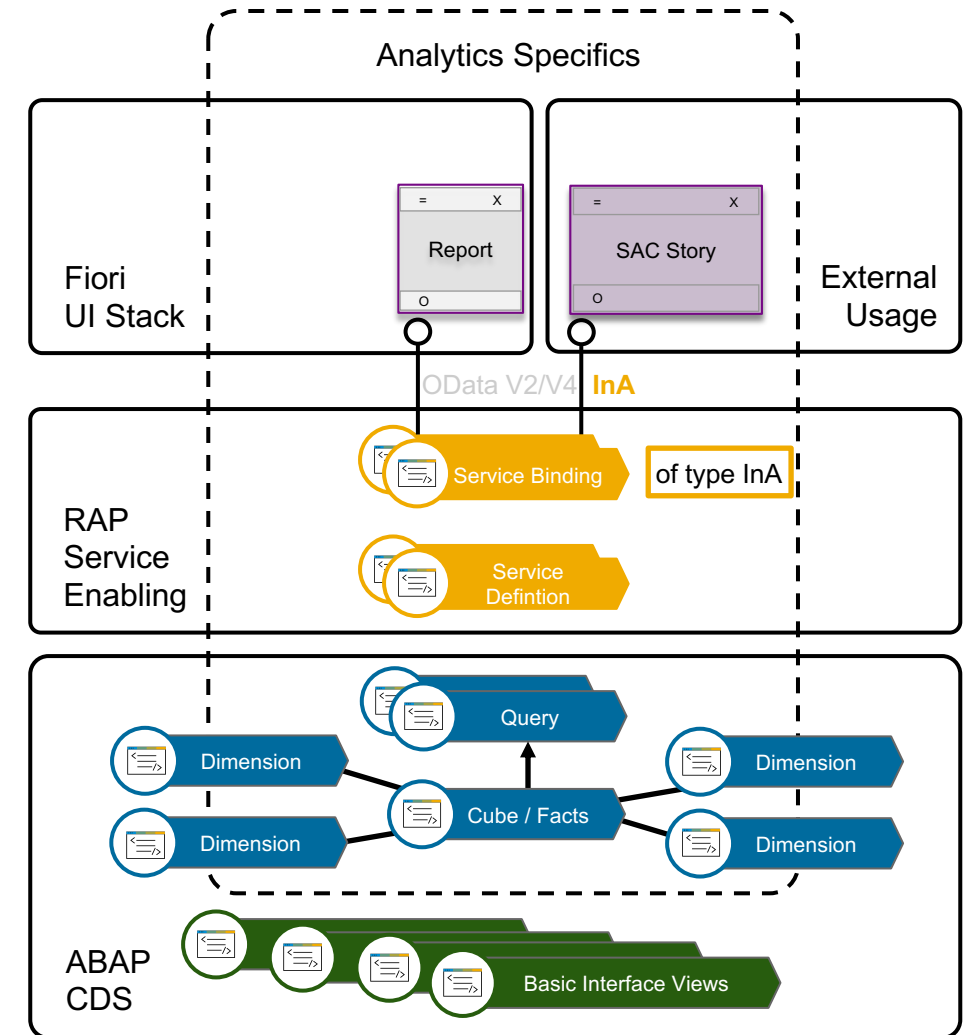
Analytics Specifics

Fiori UI Stack

= X
Report
O

= X
SAC Story
O

External Usage

OData V2/V4 InA

RAP Service Enabling

Service Binding

of type InA

Service Defintion

Query

Dimension

Dimension

Cube / Facts

Dimension

Dimension

ABAP CDS

Basic Interface Views